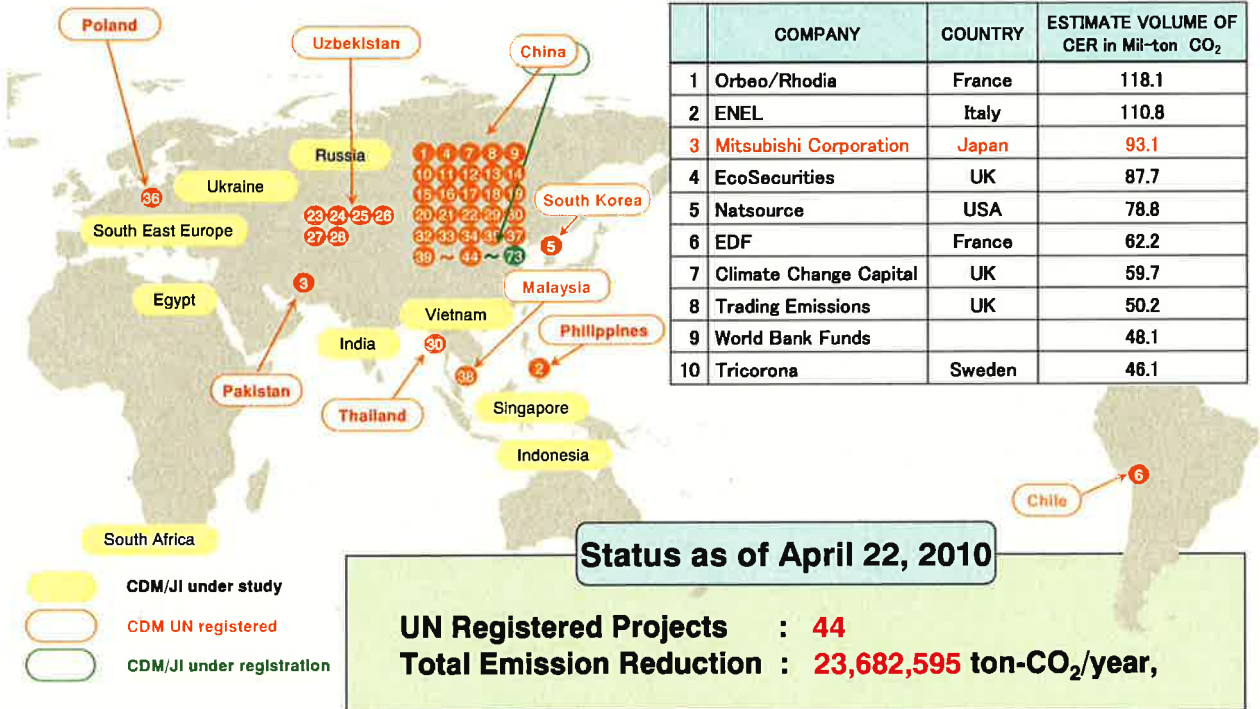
Poland

Uzbekistan

China

Russia

Ukraine

South East Europe

South Korea

Egypt

India

Vietnam

Malaysia

Philippines

Pakistan

Thailand

Singapore

Indonesia

South Africa

Chile

36

23 24 25 26 27 28

1 4 7 8 9 10 11 12 13 14 15 16 17 18 19 20 21 22 29 30 32 33 34 35 37 39 ~ 44 ~ 73

5

3

30

38

2

6

| | COMPANY | COUNTRY | ESTIMATE VOLUME OF CER in Mil-ton $CO_2$ |
|---|---|---|---|
| 1 | Orbeo/Rhodia | France | 118.1 |
| 2 | ENEL | Italy | 110.8 |
| 3 | Mitsubishi Corporation | Japan | 93.1 |
| 4 | EcoSecurities | UK | 87.7 |
| 5 | Natsource | USA | 78.8 |
| 6 | EDF | France | 62.2 |
| 7 | Climate Change Capital | UK | 59.7 |
| 8 | Trading Emissions | UK | 50.2 |
| 9 | World Bank Funds | | 48.1 |
| 10 | Tricorona | Sweden | 46.1 |

CDM/JI under study
CDM UN registered
CDM/JI under registration

Status as of April 22, 2010

UN Registered Projects : 44
Total Emission Reduction : 23,682,595 ton-$CO_2$/year,